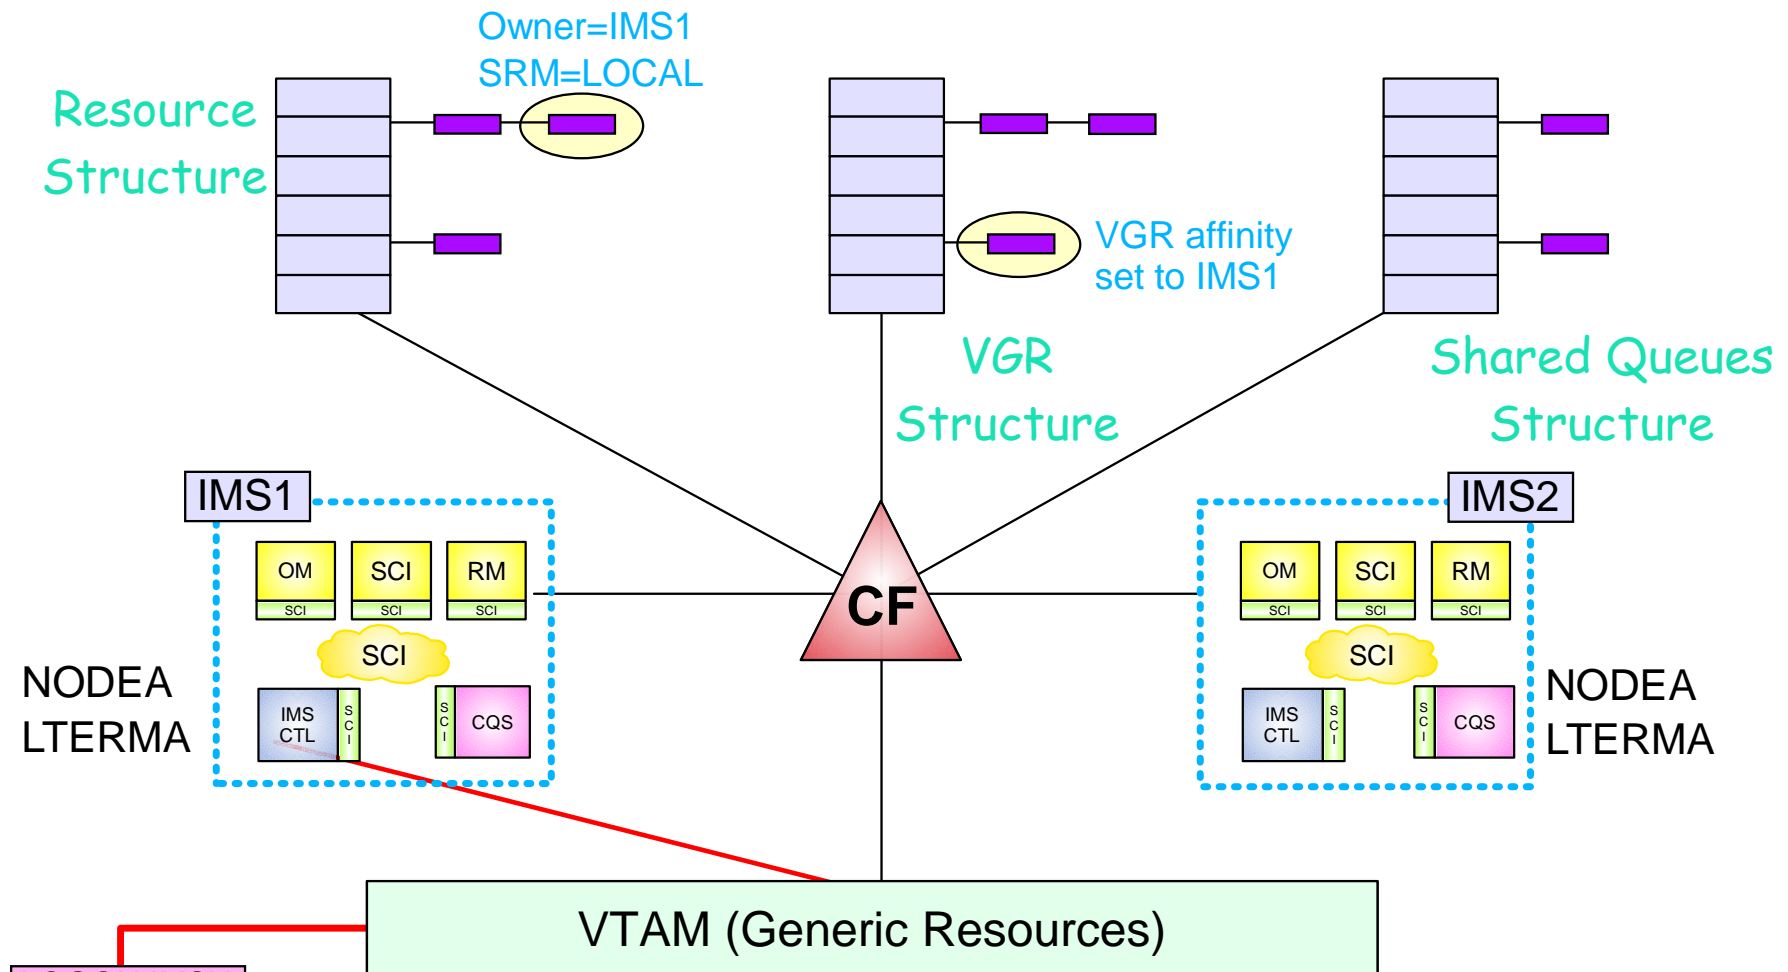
Owner=IMS1
SRM=LOCAL

Resource Structure

VGR affinity set to IMS1

VGR Structure

Shared Queues Structure

IMS1

OM
SCI

SCI
SCI

RM
SCI

SCI

IMS CTL

S C I

S C I

CQS

NODEA LTERMA

CF

IMS2

OM
SCI

SCI
SCI

RM
SCI

SCI

IMS CTL

S C I

S C I

CQS

NODEA LTERMA

VTAM (Generic Resources)

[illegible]